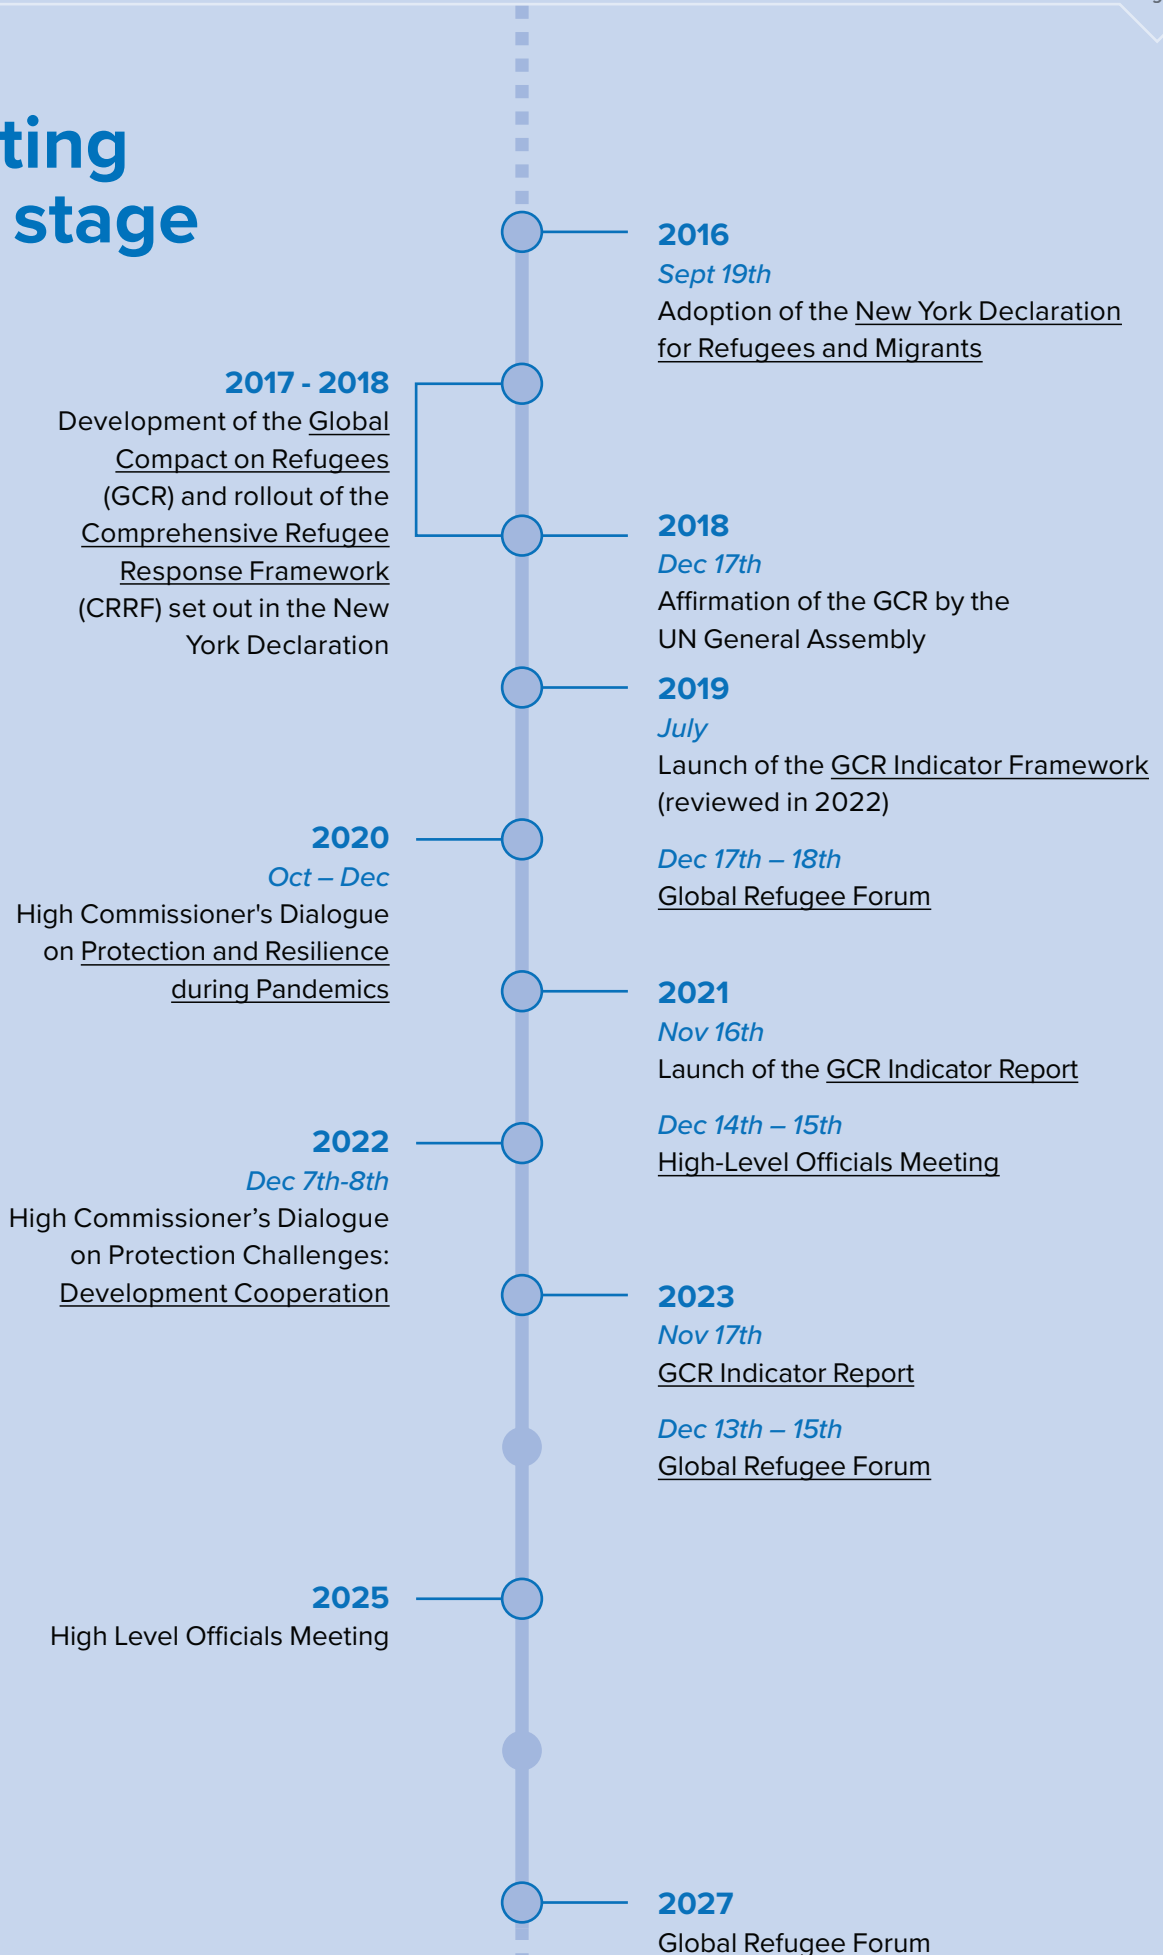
ting
stage

2016
Sept 19th
Adoption of the New York Declaration for Refugees and Migrants

2017 - 2018
Development of the Global Compact on Refugees (GCR) and rollout of the Comprehensive Refugee Response Framework (CRRF) set out in the New York Declaration

2018
Dec 17th
Affirmation of the GCR by the UN General Assembly

2019
July
Launch of the GCR Indicator Framework (reviewed in 2022)

Dec 17th – 18th
Global Refugee Forum

2020
Oct – Dec
High Commissioner's Dialogue on Protection and Resilience during Pandemics

2021
Nov 16th
Launch of the GCR Indicator Report

Dec 14th – 15th
High-Level Officials Meeting

2022
Dec 7th-8th
High Commissioner's Dialogue on Protection Challenges: Development Cooperation

2023
Nov 17th
GCR Indicator Report

Dec 13th – 15th
Global Refugee Forum

2025
High Level Officials Meeting

2027
Global Refugee Forum